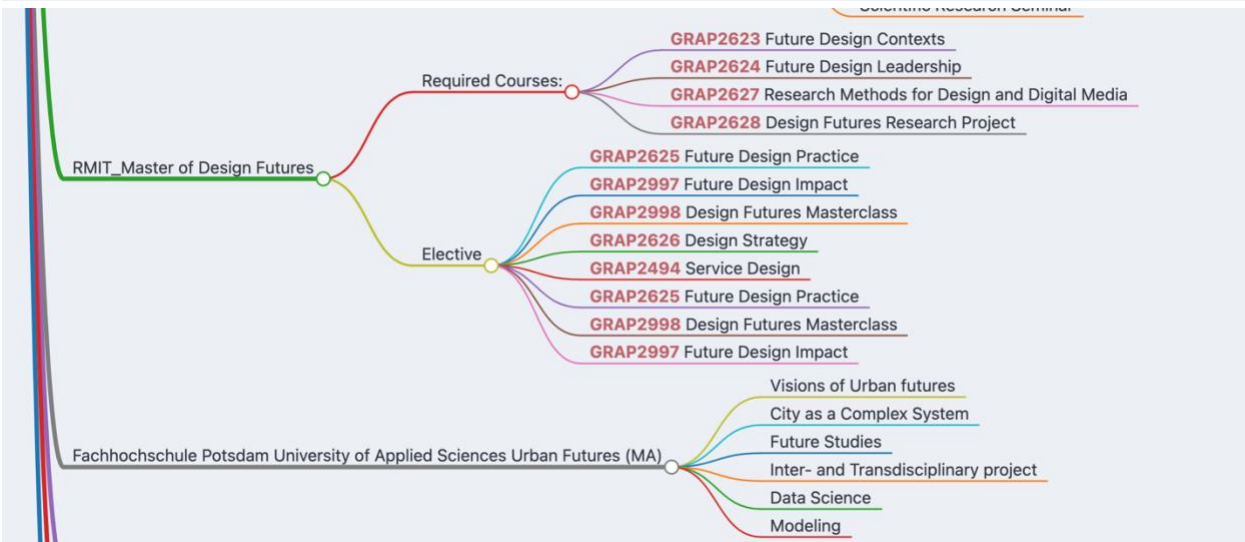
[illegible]

RMIT_Master of Design Futures

Required Courses:

GRAP2623 Future Design Contexts

GRAP2624 Future Design Leadership

GRAP2627 Research Methods for Design and Digital Media

GRAP2628 Design Futures Research Project

Elective

GRAP2625 Future Design Practice

GRAP2997 Future Design Impact

GRAP2998 Design Futures Masterclass

GRAP2626 Design Strategy

GRAP2494 Service Design

GRAP2625 Future Design Practice

GRAP2998 Design Futures Masterclass

GRAP2997 Future Design Impact

Fachhochschule Potsdam University of Applied Sciences Urban Futures (MA)

Visions of Urban futures

City as a Complex System

Future Studies

Inter- and Transdisciplinary project

Data Science

Modeling